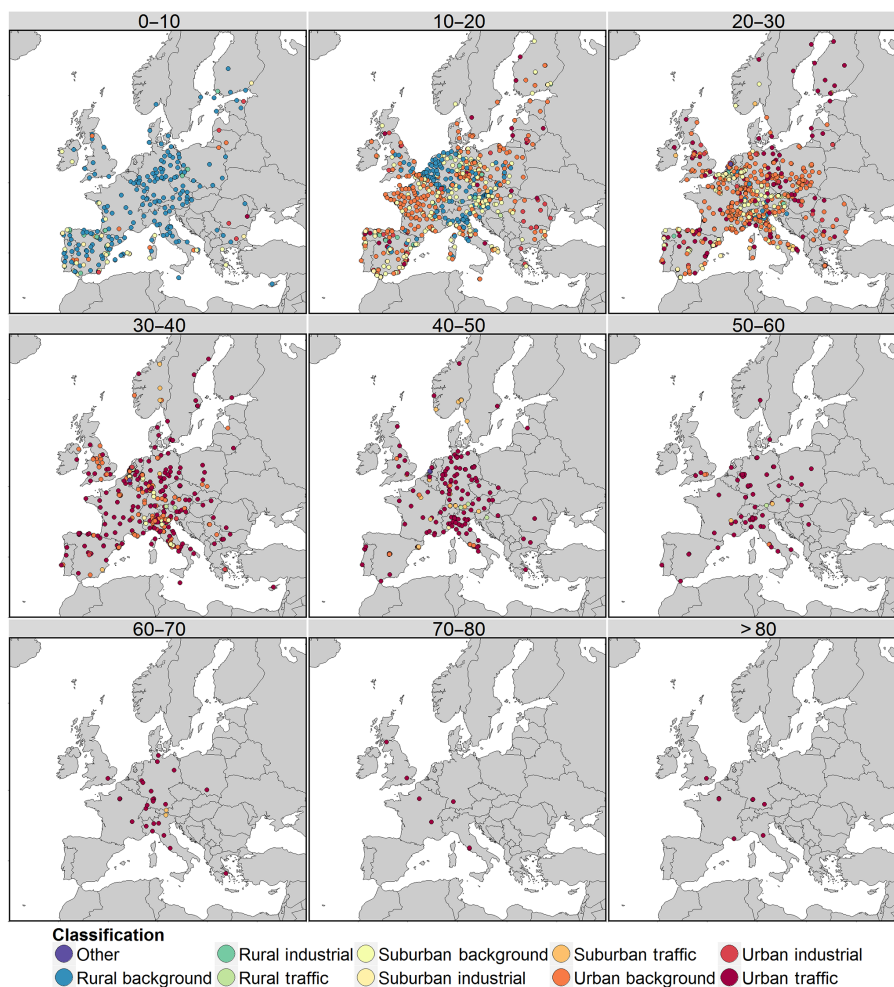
0–10
10–20
20–30
30–40
40–50
50–60
60–70
70–80
> 80

Classification
Other
Rural background
Rural industrial
Rural traffic
Suburban background
Suburban industrial
Suburban traffic
Urban background
Urban industrial
Urban traffic